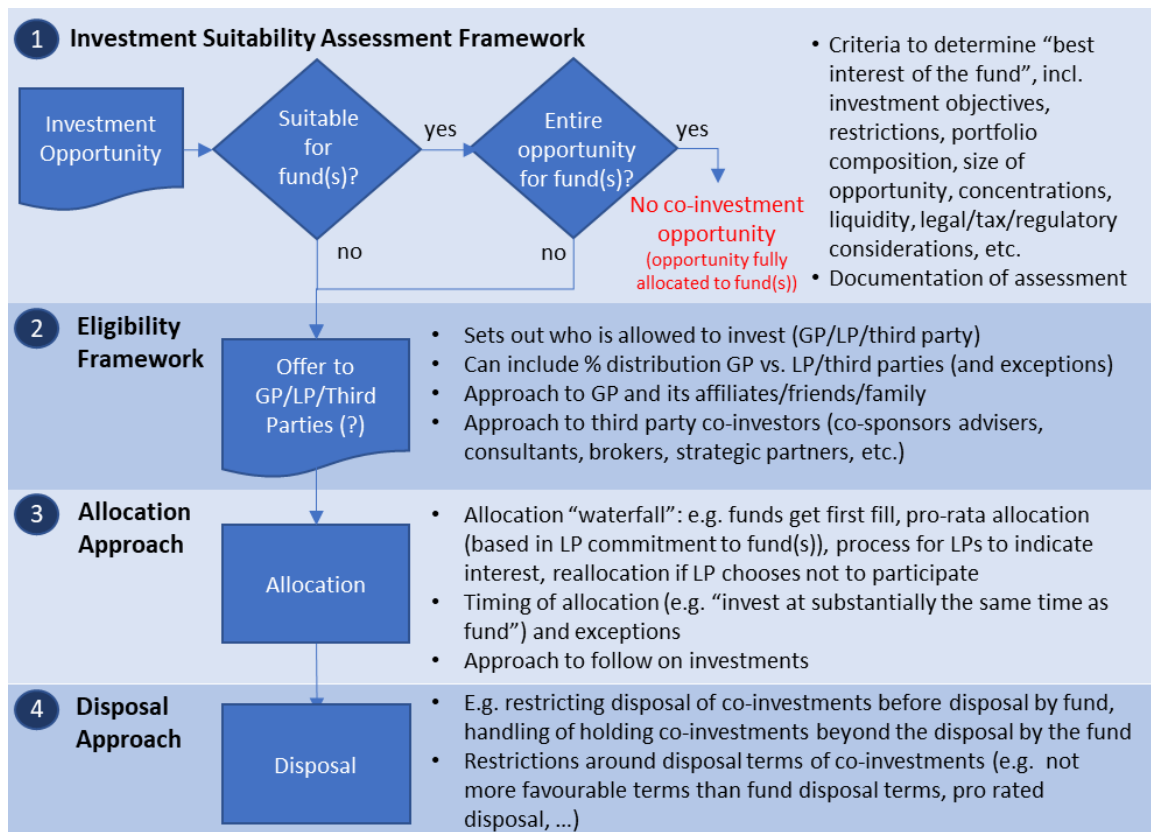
1 Investment Suitability Assessment Framework

Investment Opportunity

Suitable for fund(s)?

yes

Entire opportunity for fund(s)?

yes

No co-investment opportunity (opportunity fully allocated to fund(s))

no

no

• Criteria to determine "best interest of the fund", incl. investment objectives, restrictions, portfolio composition, size of opportunity, concentrations, liquidity, legal/tax/regulatory considerations, etc.
• Documentation of assessment

2 Eligibility Framework

Offer to GP/LP/Third Parties (?)

• Sets out who is allowed to invest (GP/LP/third party)
• Can include % distribution GP vs. LP/third parties (and exceptions)
• Approach to GP and its affiliates/friends/family
• Approach to third party co-investors (co-sponsors advisers, consultants, brokers, strategic partners, etc.)

3 Allocation Approach

Allocation

• Allocation "waterfall": e.g. funds get first fill, pro-rata allocation (based in LP commitment to fund(s)), process for LPs to indicate interest, reallocation if LP chooses not to participate
• Timing of allocation (e.g. "invest at substantially the same time as fund") and exceptions
• Approach to follow on investments

4 Disposal Approach

Disposal

• E.g. restricting disposal of co-investments before disposal by fund, handling of holding co-investments beyond the disposal by the fund
• Restrictions around disposal terms of co-investments (e.g. not more favourable terms than fund disposal terms, pro rated disposal, …)